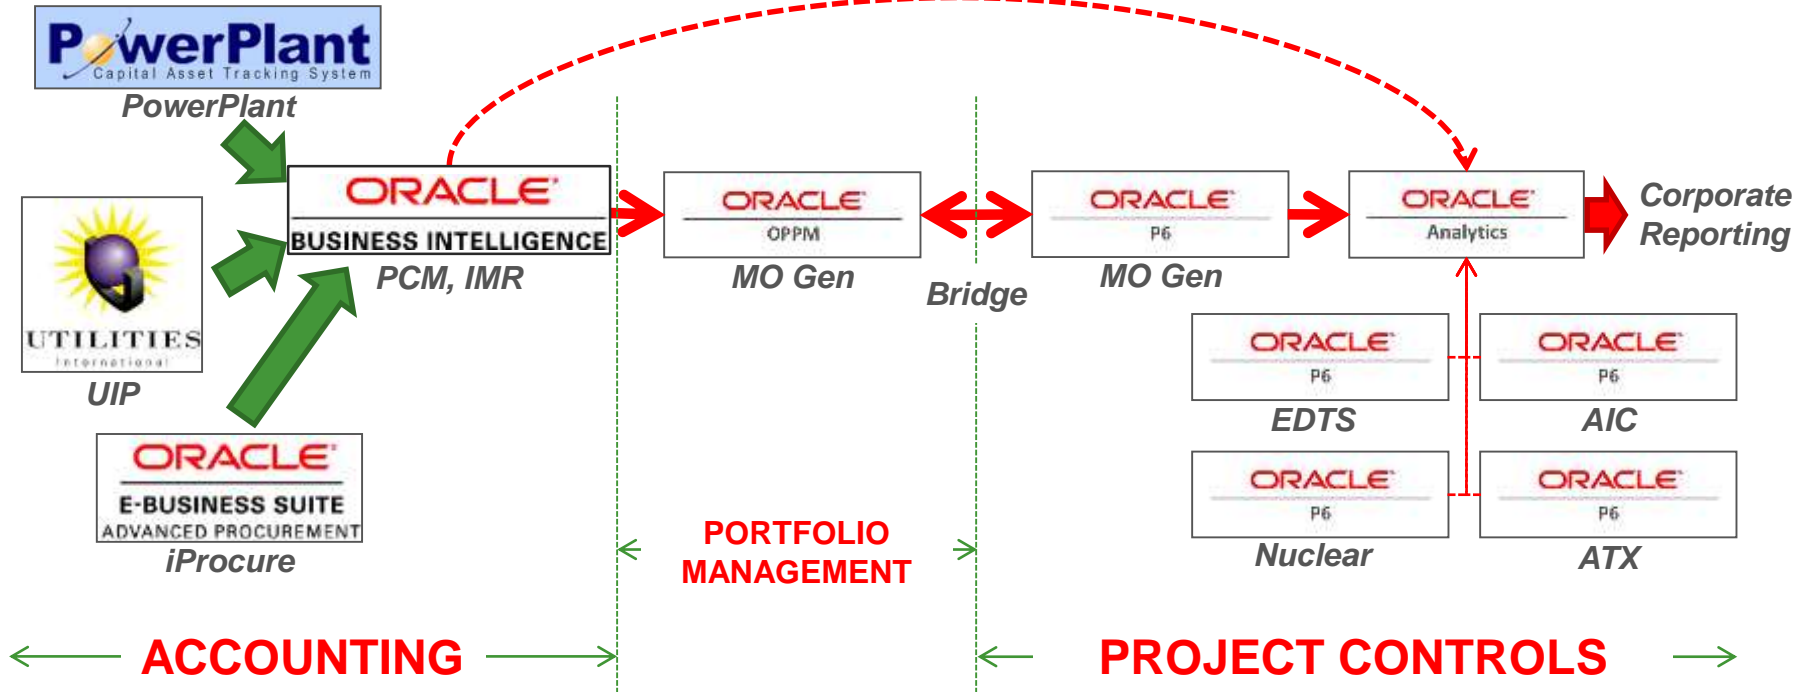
PowerPlant
Capital Asset Tracking System
PowerPlant

UTILITIES
International
UIP

ORACLE
E-BUSINESS SUITE
ADVANCED PROCUREMENT
iProcure

ORACLE
BUSINESS INTELLIGENCE
PCM, IMR

ORACLE
OPPM
MO Gen

Bridge

ORACLE
P6
MO Gen

ORACLE
Analytics

Corporate Reporting

ORACLE
P6
EDTS

ORACLE
P6
AIC

ORACLE
P6
Nuclear

ORACLE
P6
ATX

PORTFOLIO MANAGEMENT

ACCOUNTING

PROJECT CONTROLS